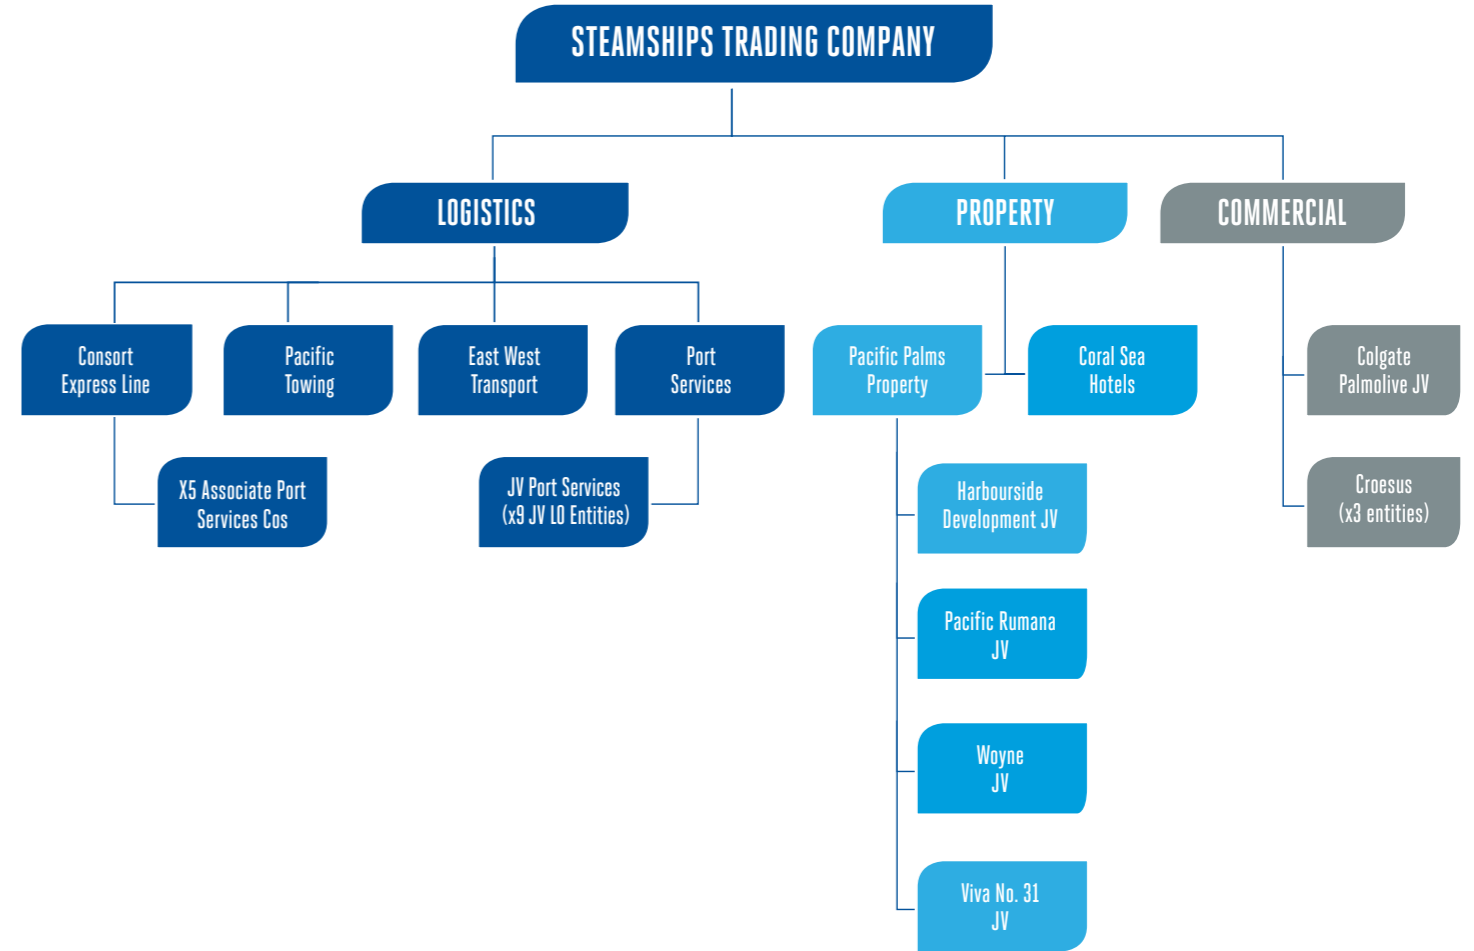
STEAMSHIPS TRADING COMPANY

LOGISTICS

PROPERTY

COMMERCIAL

Consort Express Line

X5 Associate Port Services Cos

Pacific Towing

East West Transport

Port Services

JV Port Services (x9 JV LO Entities)

Pacific Palms Property

Coral Sea Hotels

Harbourside Development JV

Pacific Rumana JV

Woyne JV

Viva No. 31 JV

Colgate Palmolive JV

Croesus (x3 entities)